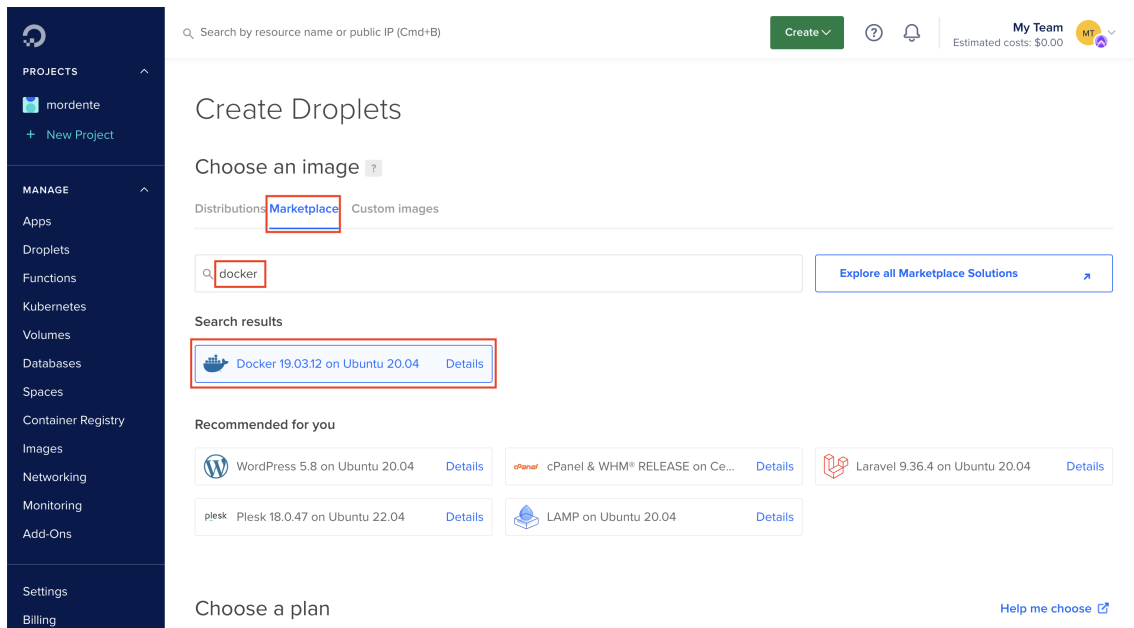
PROJECTS

mordente

+ New Project

MANAGE

Apps

Droplets

Functions

Kubernetes

Volumes

Databases

Spaces

Container Registry

Images

Networking

Monitoring

Add-Ons

Settings

Billing

Search by resource name or public IP (Cmd+B)

Create

My Team
Estimated costs: $0.00

MT

Create Droplets

Choose an image ?

Distributions Marketplace Custom images

docker

Explore all Marketplace Solutions

Search results

Docker 19.03.12 on Ubuntu 20.04 Details

Recommended for you

WordPress 5.8 on Ubuntu 20.04 Details

cPanel cPanel & WHM® RELEASE on Ce... Details

Laravel 9.36.4 on Ubuntu 20.04 Details

plesk Plesk 18.0.47 on Ubuntu 22.04 Details

LAMP on Ubuntu 20.04 Details

Choose a plan

Help me choose